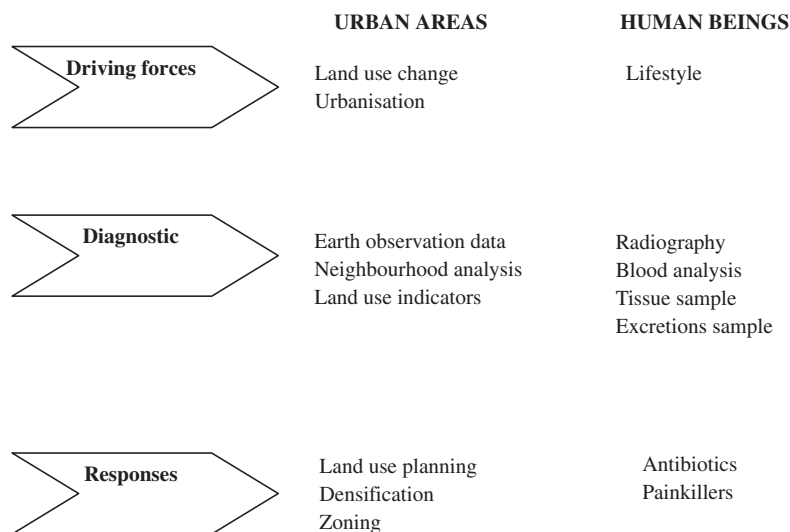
| | URBAN AREAS | HUMAN BEINGS |
|---|---|---|
| Driving forces | Land use change<br>Urbanisation | Lifestyle |
| Diagnostic | Earth observation data<br>Neighbourhood analysis<br>Land use indicators | Radiography<br>Blood analysis<br>Tissue sample<br>Excretions sample |
| Responses | Land use planning<br>Densification<br>Zoning | Antibiotics<br>Painkillers |